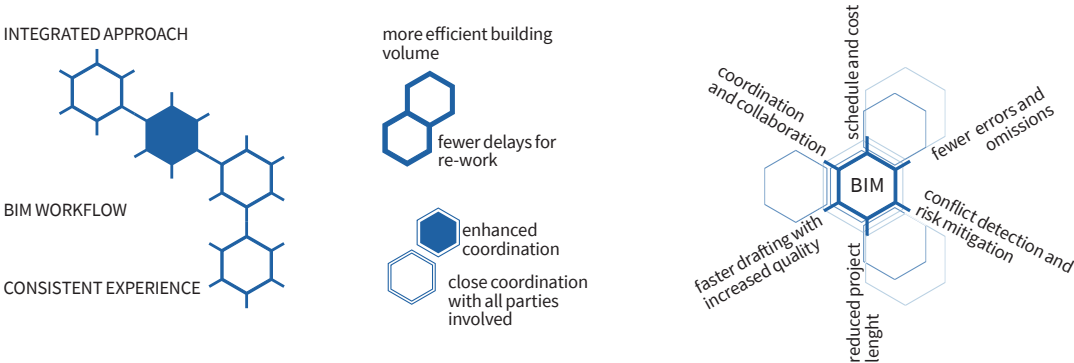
INTEGRATED APPROACH

BIM WORKFLOW

CONSISTENT EXPERIENCE

more efficient building volume

fewer delays for re-work

enhanced coordination

close coordination with all parties involved

coordination and collaboration

schedule and cost

fewer errors and omissions

BIM

conflict detection and risk mitigation

reduced project lenght

faster drafting with increased quality